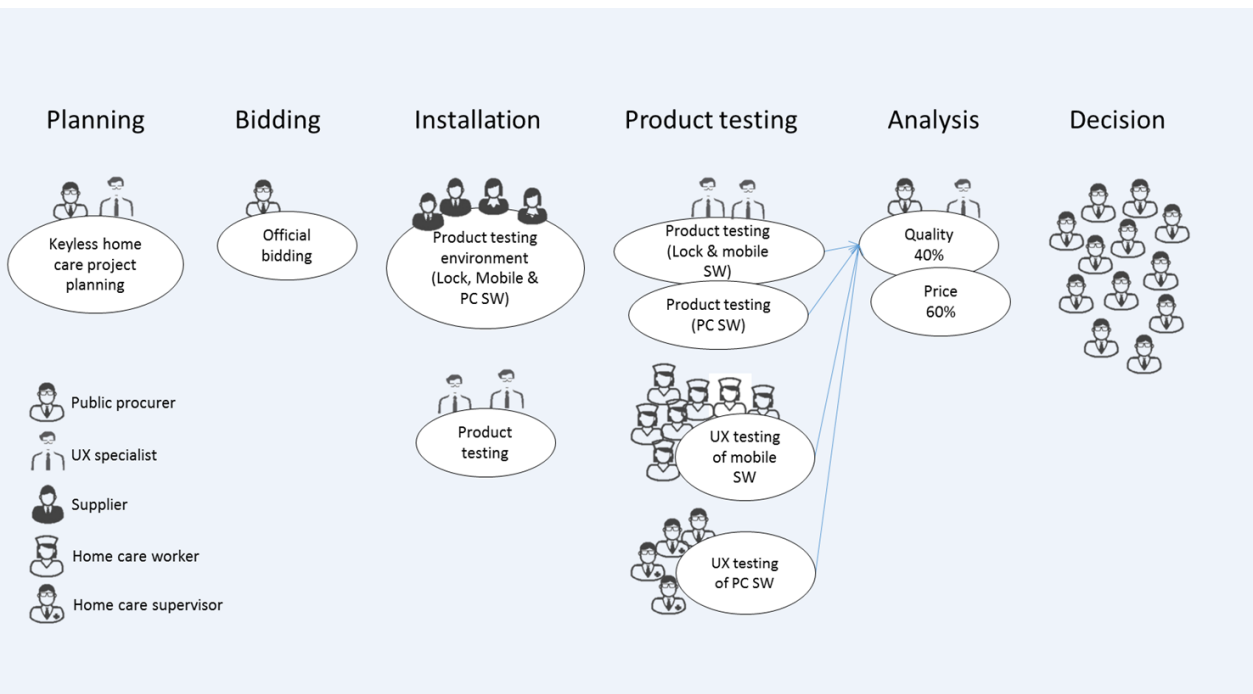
Planning

Bidding

Installation

Product testing

Analysis

Decision

Keyless home care project planning

Official bidding

Product testing environment (Lock, Mobile & PC SW)

Product testing

Product testing (Lock & mobile SW)

Product testing (PC SW)

UX testing of mobile SW

UX testing of PC SW

Quality 40%

Price 60%

Public procurer

UX specialist

Supplier

Home care worker

Home care supervisor